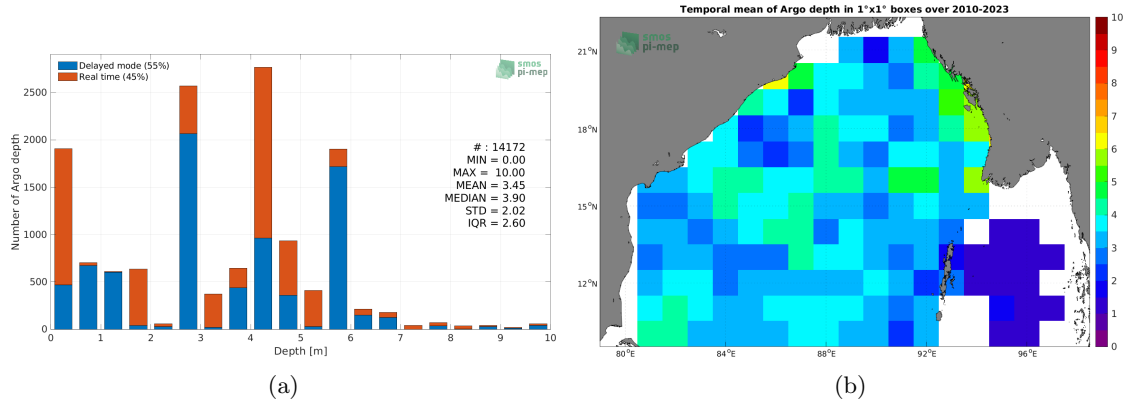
Delayed mode (55%)
Real time (45%)

smos pi-mep

Number of Argo depth

2500
2000
1500
1000
500
0

# : 14172
MIN = 0.00
MAX = 10.00
MEAN = 3.45
MEDIAN = 3.90
STD = 2.02
IQR = 2.60

0 1 2 3 4 5 6 7 8 9 10
Depth [m]

(a)

Temporal mean of Argo depth in 1°x1° boxes over 2010-2023

smos pi-mep

21°N
18°N
15°N
12°N

80°E 84°E 88°E 92°E 96°E

10
9
8
7
6
5
4
3
2
1
0

(b)